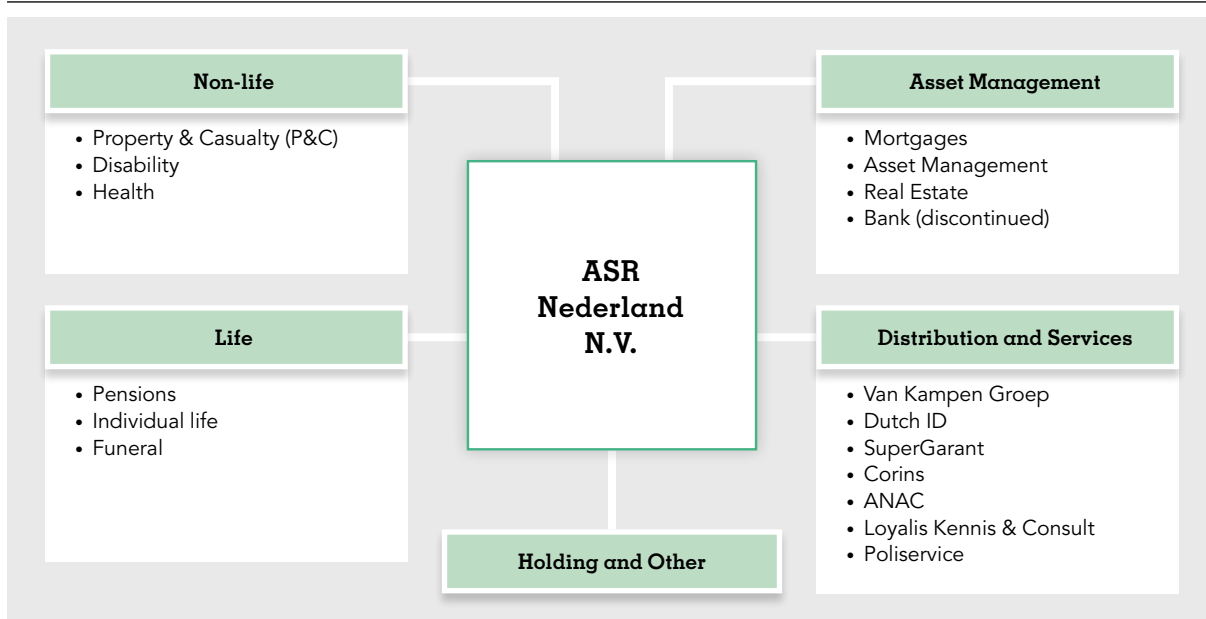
Non-life

• Property & Casualty (P&C)
• Disability
• Health

Asset Management

• Mortgages
• Asset Management
• Real Estate
• Bank (discontinued)

ASR Nederland N.V.

Life

• Pensions
• Individual life
• Funeral

Distribution and Services

• Van Kampen Groep
• Dutch ID
• SuperGarant
• Corins
• ANAC
• Loyalis Kennis & Consult
• Poliservice

Holding and Other